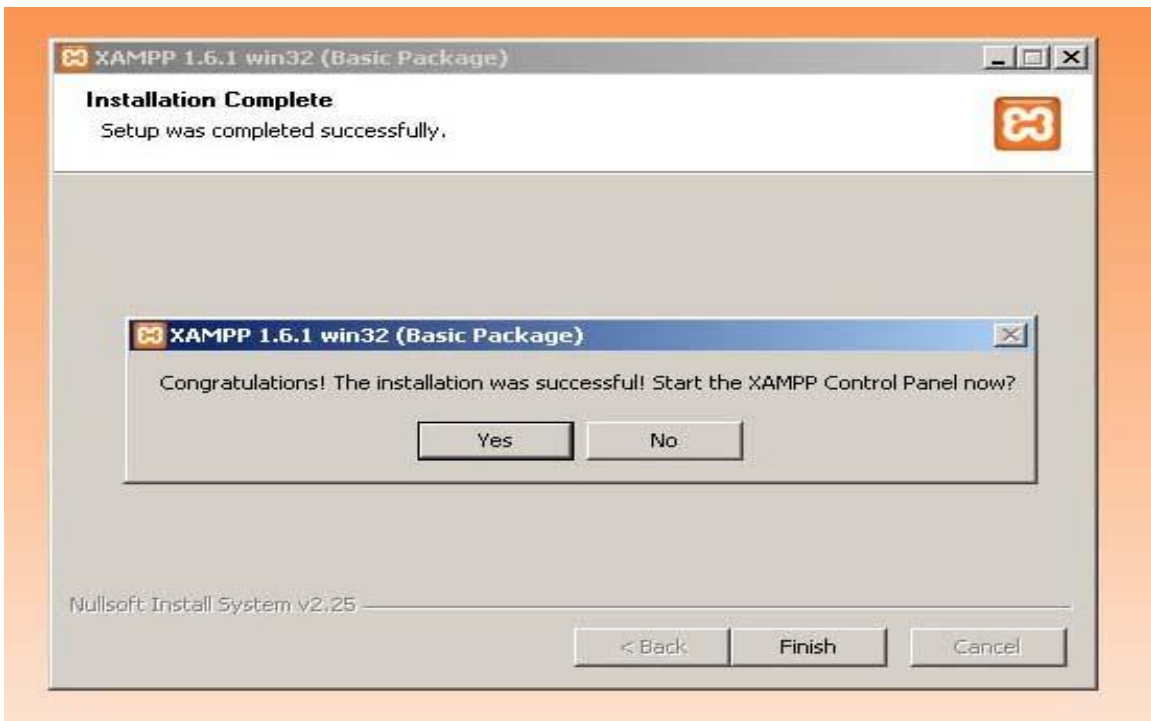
XAMPP 1.6.1 win32 (Basic Package)

Installation Complete

Setup was completed successfully.

XAMPP 1.6.1 win32 (Basic Package)

Congratulations! The installation was successful! Start the XAMPP Control Panel now?

Yes

No

Nullsoft Install System v2.25

< Back

Finish

Cancel